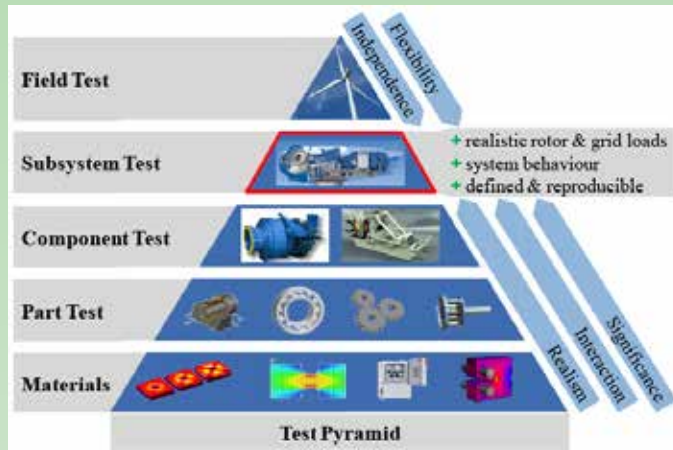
Field Test

Subsystem Test

Component Test

Part Test

Materials

Test Pyramid

Independence

Flexibility

+ realistic rotor & grid loads
+ system behaviour
+ defined & reproducible

Realism

Interaction

Significance